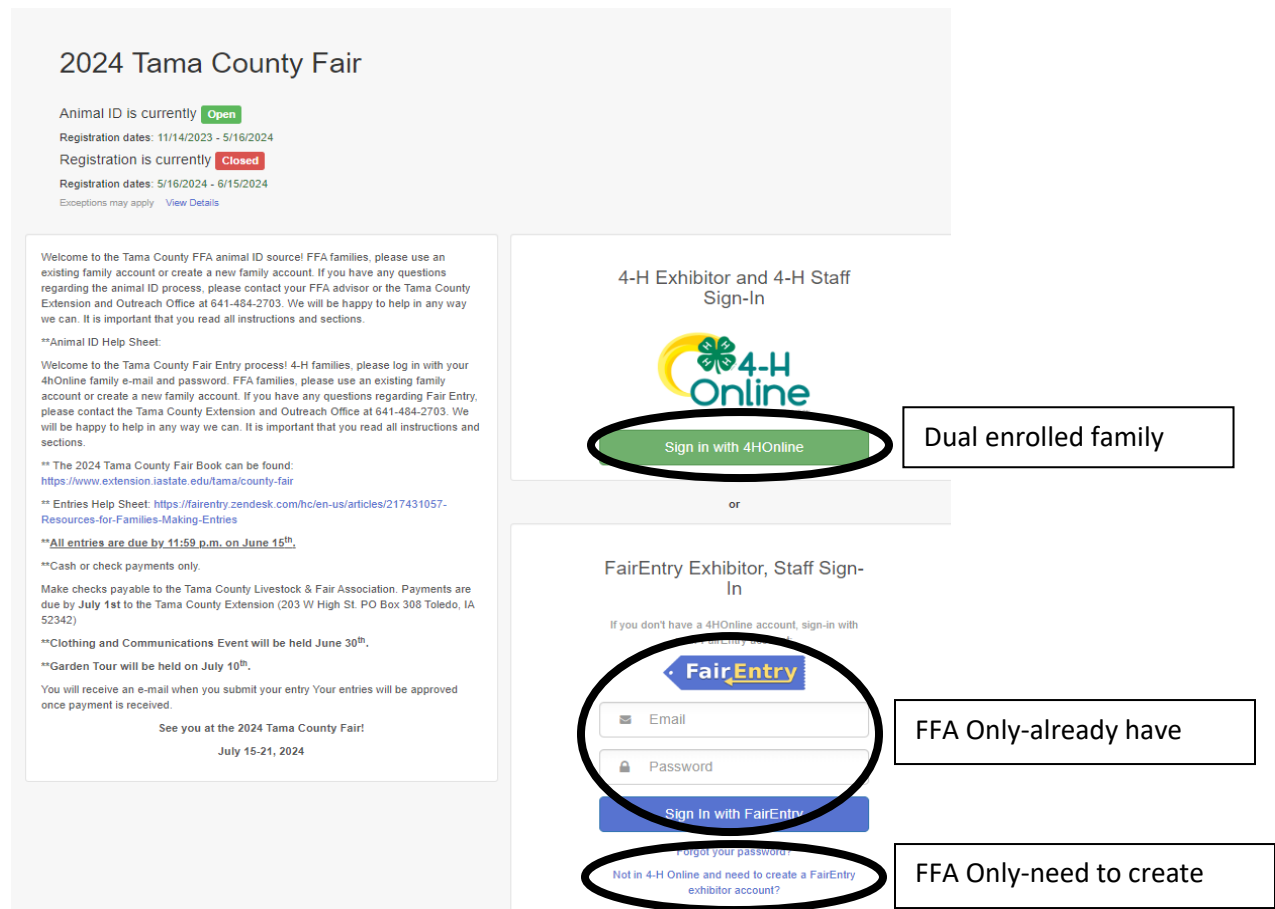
2024 Tama County Fair

Animal ID is currently Open

Registration dates: 11/14/2023 - 5/16/2024

Registration is currently Closed

Registration dates: 5/16/2024 - 6/15/2024

Exceptions may apply View Details

Welcome to the Tama County FFA animal ID source! FFA families, please use an existing family account or create a new family account. If you have any questions regarding the animal ID process, please contact your FFA advisor or the Tama County Extension and Outreach Office at 641-484-2703. We will be happy to help in any way we can. It is important that you read all instructions and sections.

**Animal ID Help Sheet:

Welcome to the Tama County Fair Entry process! 4-H families, please log in with your 4hOnline family e-mail and password. FFA families, please use an existing family account or create a new family account. If you have any questions regarding Fair Entry, please contact the Tama County Extension and Outreach Office at 641-484-2703. We will be happy to help in any way we can. It is important that you read all instructions and sections.

** The 2024 Tama County Fair Book can be found: https://www.extension.iastate.edu/tama/county-fair

** Entries Help Sheet: https://fairentry.zendesk.com/hc/en-us/articles/217431057-Resources-for-Families-Making-Entries

**All entries are due by 11:59 p.m. on June 15$^{th}$.

**Cash or check payments only.

Make checks payable to the Tama County Livestock & Fair Association. Payments are due by July 1st to the Tama County Extension (203 W High St. PO Box 308 Toledo, IA 52342)

**Clothing and Communications Event will be held June 30$^{th}$.

**Garden Tour will be held on July 10$^{th}$.

You will receive an e-mail when you submit your entry Your entries will be approved once payment is received.

See you at the 2024 Tama County Fair!

July 15-21, 2024

4-H Exhibitor and 4-H Staff Sign-In

4-H Online

Sign in with 4HOnline

Dual enrolled family

or

FairEntry Exhibitor, Staff Sign-In

If you don't have a 4HOnline account, sign-in with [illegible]

FairEntry

Email

Password

FFA Only-already have

Sign In with FairEntry

Forgot your password?

Not in 4-H Online and need to create a FairEntry exhibitor account?

FFA Only-need to create